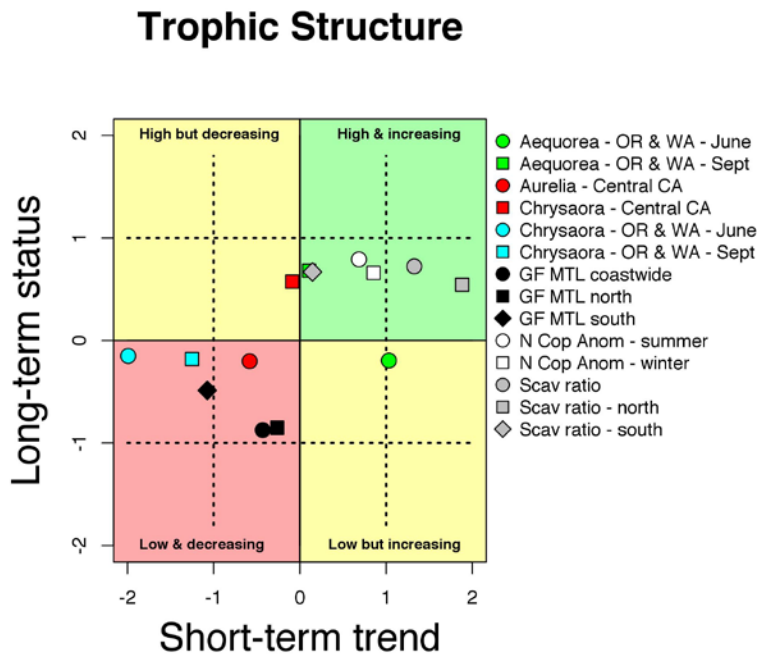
Trophic Structure

High but decreasing

High & increasing

Low & decreasing

Low but increasing

Long-term status

2

1

0

-1

-2

-2

-1

0

1

2

Short-term trend

Aequorea - OR & WA - June
Aequorea - OR & WA - Sept
Aurelia - Central CA
Chrysaora - Central CA
Chrysaora - OR & WA - June
Chrysaora - OR & WA - Sept
GF MTL coastwide
GF MTL north
GF MTL south
N Cop Anom - summer
N Cop Anom - winter
Scav ratio
Scav ratio - north
Scav ratio - south